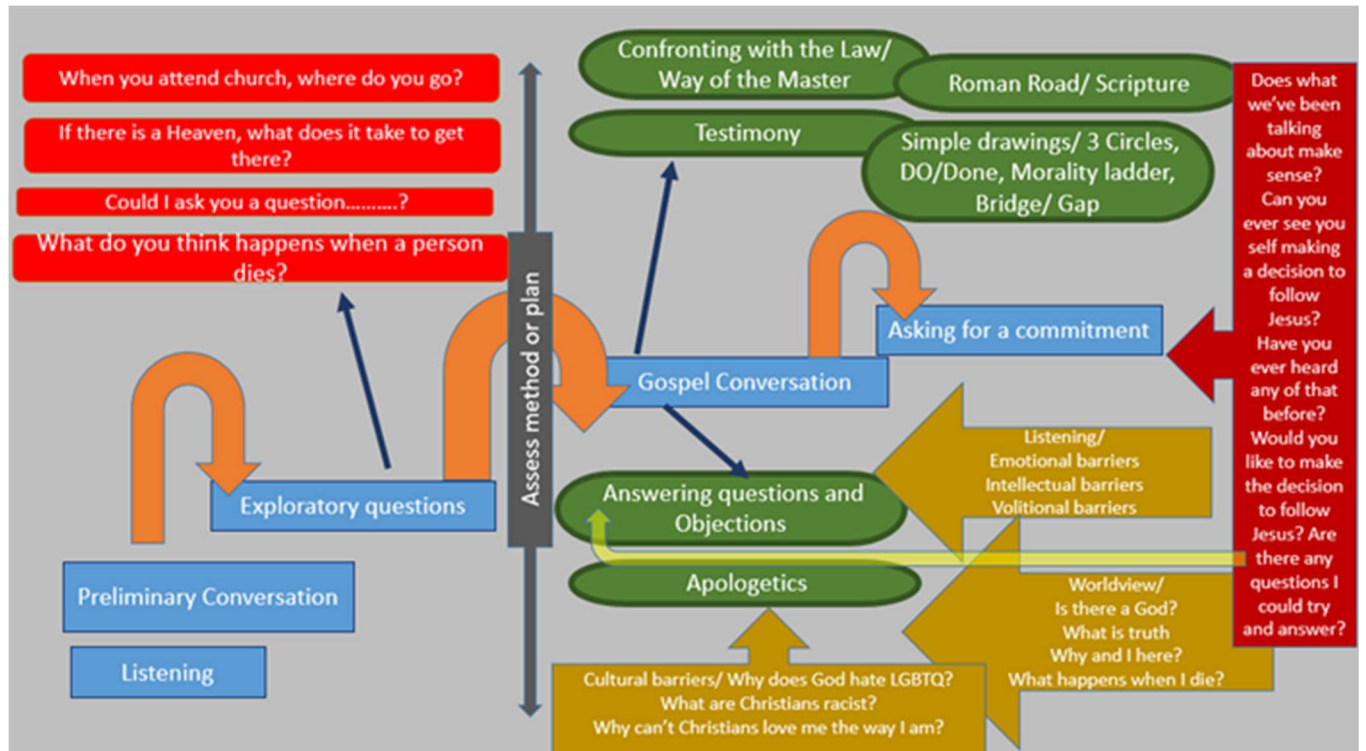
When you attend church, where do you go?

If there is a Heaven, what does it take to get there?

Could I ask you a question..........?

What do you think happens when a person dies?

Confronting with the Law/ Way of the Master

Roman Road/ Scripture

Testimony

Simple drawings/ 3 Circles, DO/Done, Morality ladder, Bridge/ Gap

Does what we've been talking about make sense? Can you ever see you self making a decision to follow Jesus? Have you ever heard any of that before? Would you like to make the decision to follow Jesus? Are there any questions I could try and answer?

Assess method or plan

Asking for a commitment

Gospel Conversation

Listening/ Emotional barriers Intellectual barriers Volitional barriers

Exploratory questions

Answering questions and Objections

Apologetics

Worldview/ Is there a God? What is truth Why and I here? What happens when I die?

Preliminary Conversation

Listening

Cultural barriers/ Why does God hate LGBTQ? What are Christians racist? Why can't Christians love me the way I am?